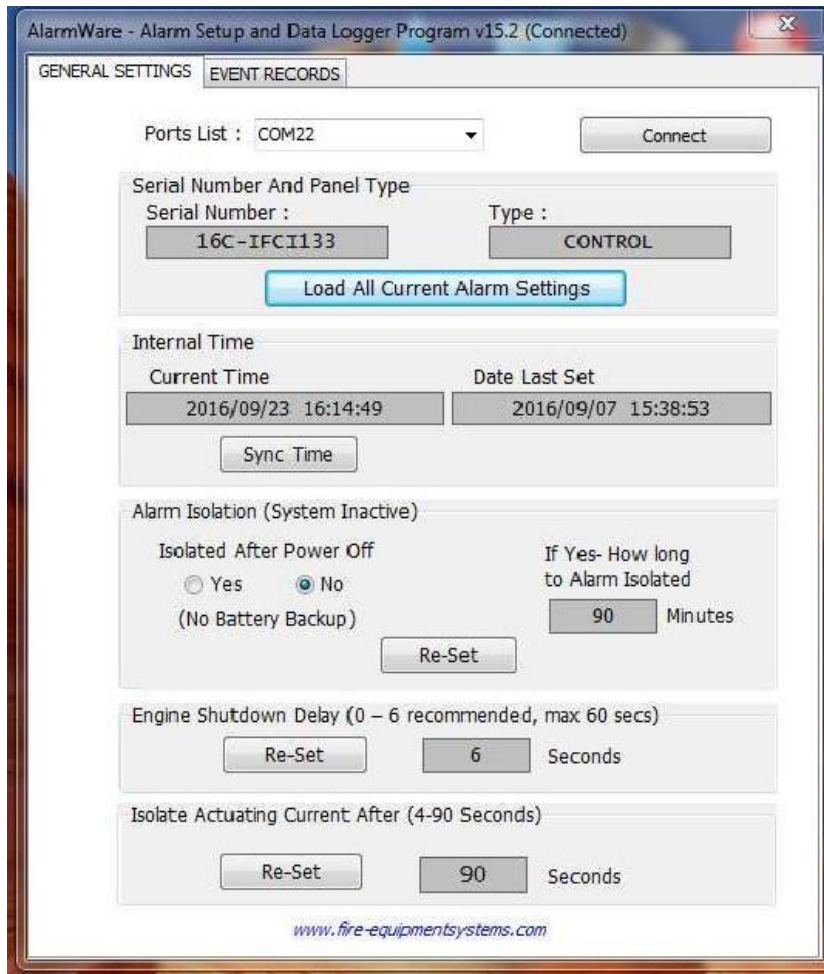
AlarmWare - Alarm Setup and Data Logger Program v15.2 (Connected)

GENERAL SETTINGS EVENT RECORDS

Ports List : COM22

Connect

Serial Number And Panel Type

Serial Number :

16C-IFCI133

Type :

CONTROL

Load All Current Alarm Settings

Internal Time

Current Time

2016/09/23 16:14:49

Date Last Set

2016/09/07 15:38:53

Sync Time

Alarm Isolation (System Inactive)

Isolated After Power Off

Yes No

(No Battery Backup)

If Yes- How long to Alarm Isolated

90 Minutes

Re-Set

Engine Shutdown Delay (0 – 6 recommended, max 60 secs)

Re-Set 6 Seconds

Isolate Actuating Current After (4-90 Seconds)

Re-Set 90 Seconds

www.fire-equipmentsystems.com